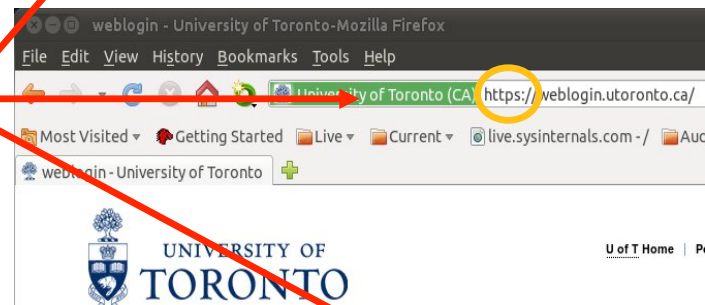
weblogin - University of Toronto-Mozilla Firefox

File Edit View History Bookmarks Tools Help

University of Toronto (CA) https://weblogin.utoronto.ca/

Most Visited ▾ Getting Started Live ▾ Current ▾ live.sysinternals.com - / Au

weblogin - University of Toronto

UNIVERSITY OF TORONTO

U of T Home | P